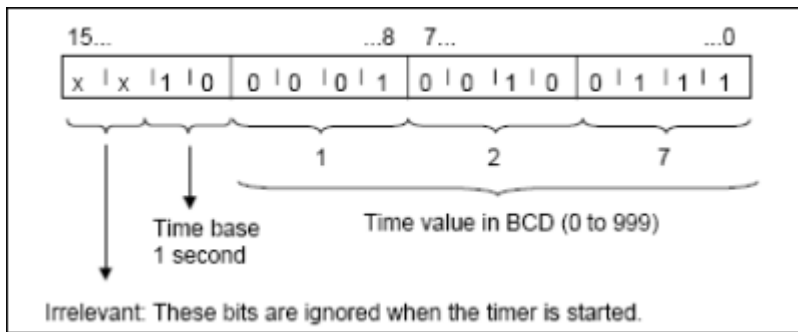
15... ...8 7... ...0

| x | x | 1 | 0 | 0 | 0 | 0 | 1 | 0 | 0 | 1 | 0 | 0 | 1 | 1 | 1 |
|---|---|---|---|---|---|---|---|---|---|---|---|---|---|---|---|

1 2 7

Time base
1 second

Time value in BCD (0 to 999)

Irrelevant: These bits are ignored when the timer is started.